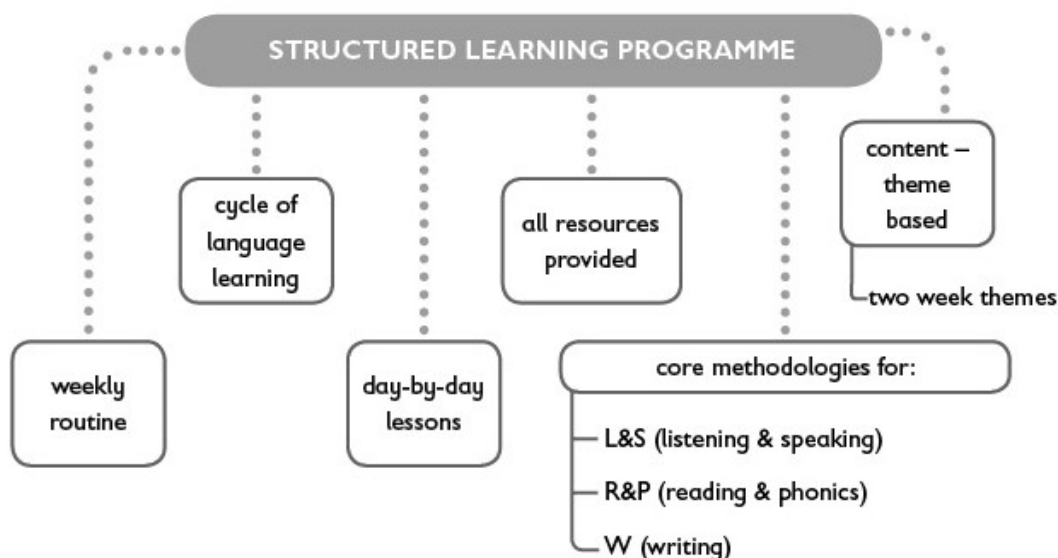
STRUCTURED LEARNING PROGRAMME

cycle of language learning

all resources provided

content – theme based

two week themes

weekly routine

day-by-day lessons

core methodologies for:

L&S (listening & speaking)

R&P (reading & phonics)

W (writing)